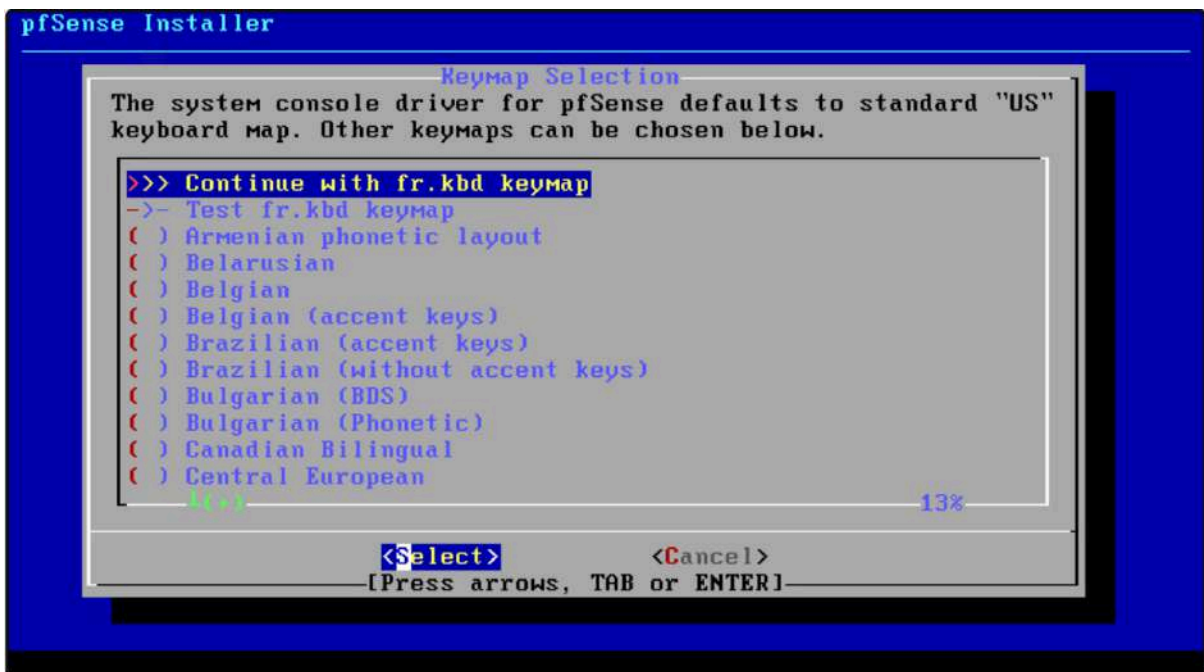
pfSense Installer

Keymap Selection

The system console driver for pfSense defaults to standard "US" keyboard map. Other keymaps can be chosen below.

>>> Continue with fr.kbd keymap
->- Test fr.kbd keymap
( ) Armenian phonetic layout
( ) Belarusian
( ) Belgian
( ) Belgian (accent keys)
( ) Brazilian (accent keys)
( ) Brazilian (without accent keys)
( ) Bulgarian (BDS)
( ) Bulgarian (Phonetic)
( ) Canadian Bilingual
( ) Central European
↓(+)
13%

<Select> <Cancel>
[Press arrows, TAB or ENTER]